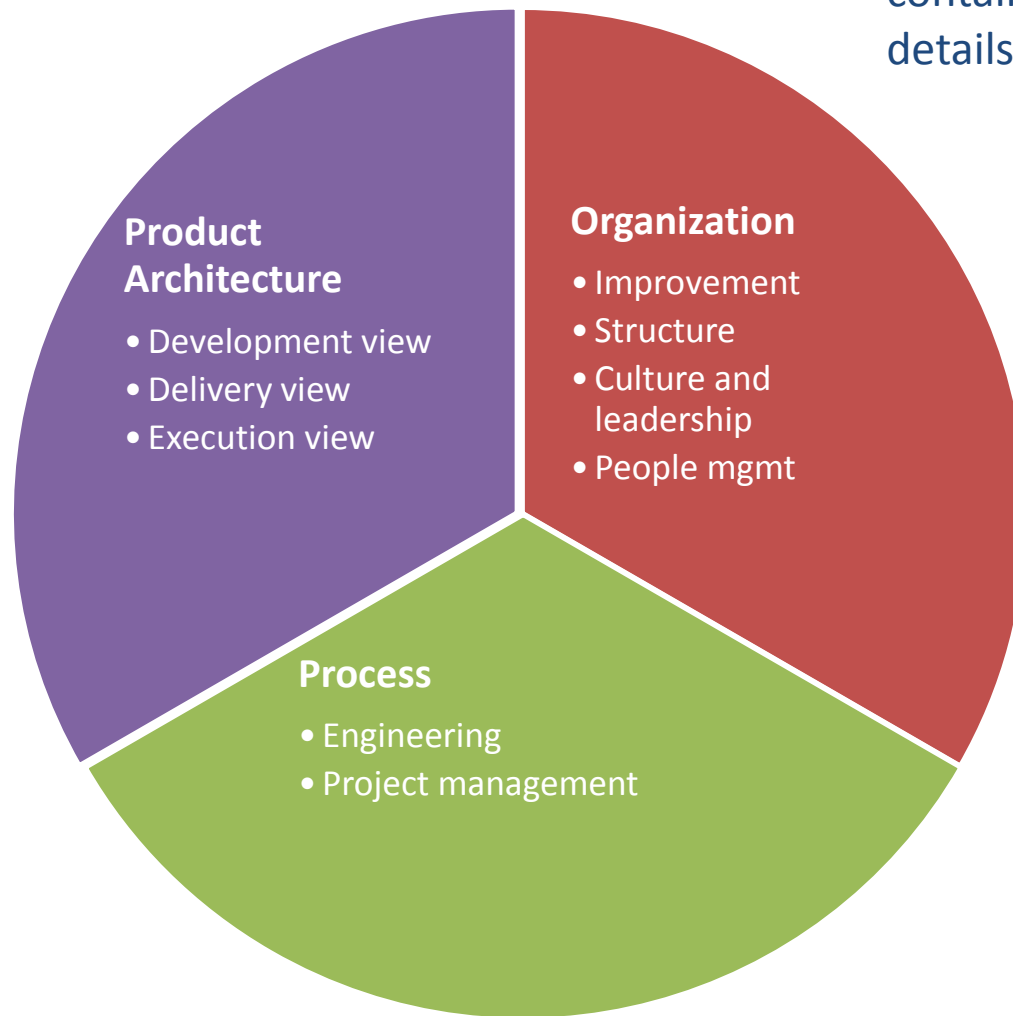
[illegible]
details

Product Architecture
• Development view
• Delivery view
• Execution view

Organization
• Improvement
• Structure
• Culture and leadership
• People mgmt

Process
• Engineering
• Project management